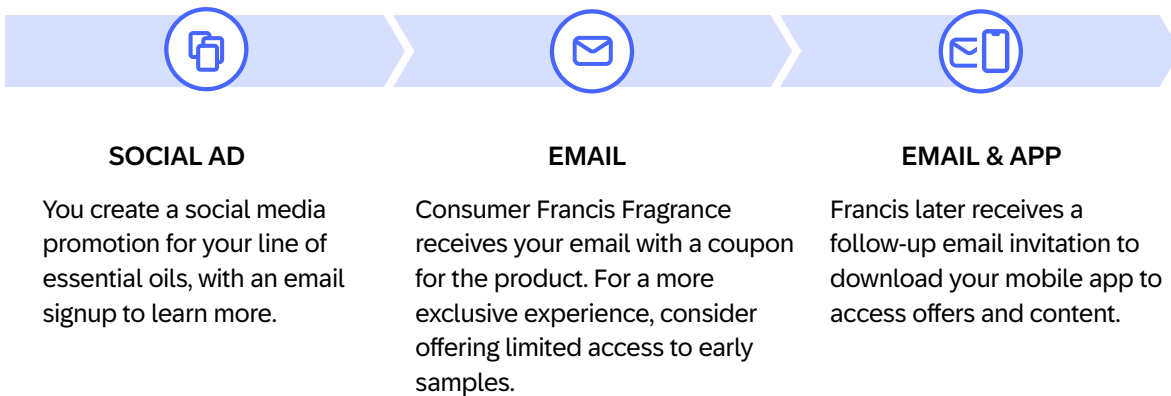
SOCIAL AD

You create a social media promotion for your line of essential oils, with an email signup to learn more.

EMAIL

Consumer Francis Fragrance receives your email with a coupon for the product. For a more exclusive experience, consider offering limited access to early samples.

EMAIL & APP

Francis later receives a follow-up email invitation to download your mobile app to access offers and content.